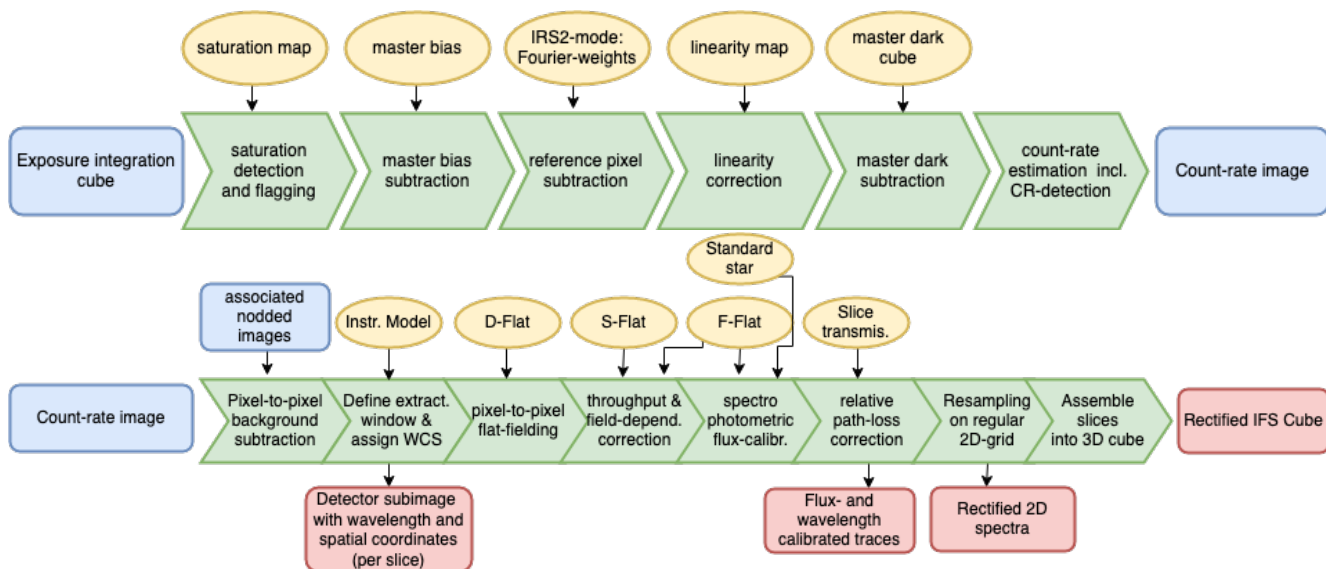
saturation map

master bias

IRS2-mode: Fourier-weights

linearity map

master dark cube

Exposure integration cube

saturation detection and flagging

master bias subtraction

reference pixel subtraction

linearity correction

master dark subtraction

count-rate estimation incl. CR-detection

Count-rate image

Standard star

associated nodded images

Instr. Model

D-Flat

S-Flat

F-Flat

Slice transmis.

Count-rate image

Pixel-to-pixel background subtraction

Define extract. window & assign WCS

pixel-to-pixel flat-fielding

throughput & field-depend. correction

spectro photometric flux-calibr.

relative path-loss correction

Resampling on regular 2D-grid

Assemble slices into 3D cube

Rectified IFS Cube

Detector subimage with wavelength and spatial coordinates (per slice)

Flux- and wavelength calibrated traces

Rectified 2D spectra